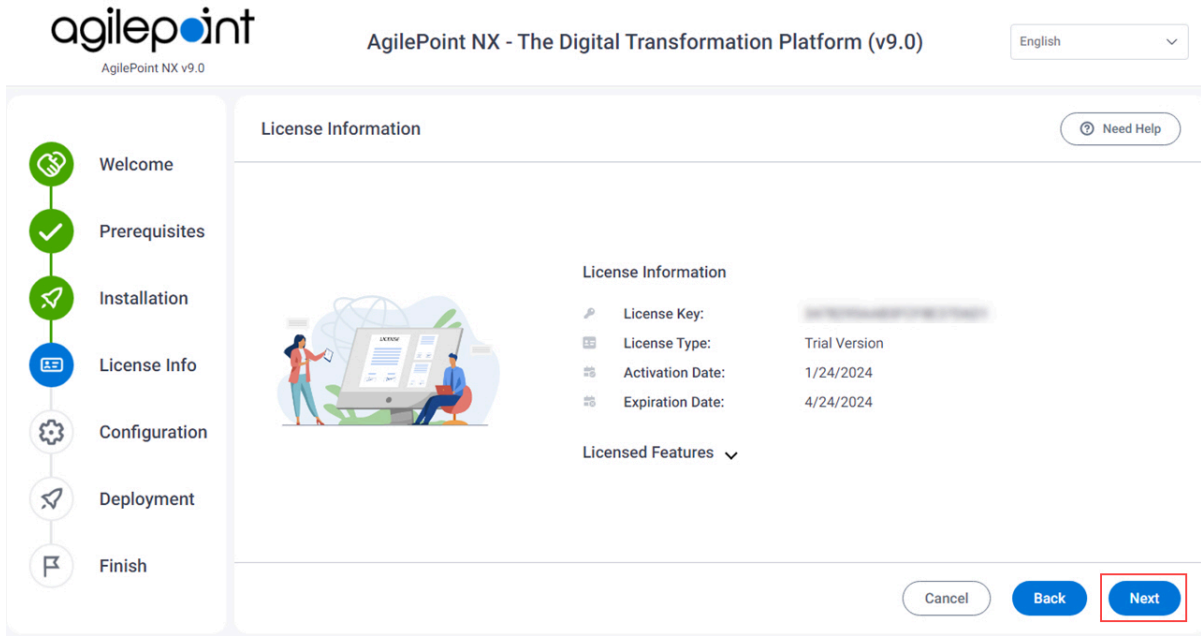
agilepoint
AgilePoint NX v9.0

AgilePoint NX - The Digital Transformation Platform (v9.0)

English

Welcome
Prerequisites
Installation
License Info
Configuration
Deployment
Finish

License Information

Need Help

LICENSE

License Information

License Key: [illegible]
License Type: Trial Version
Activation Date: 1/24/2024
Expiration Date: 4/24/2024

Licensed Features

Cancel
Back
Next